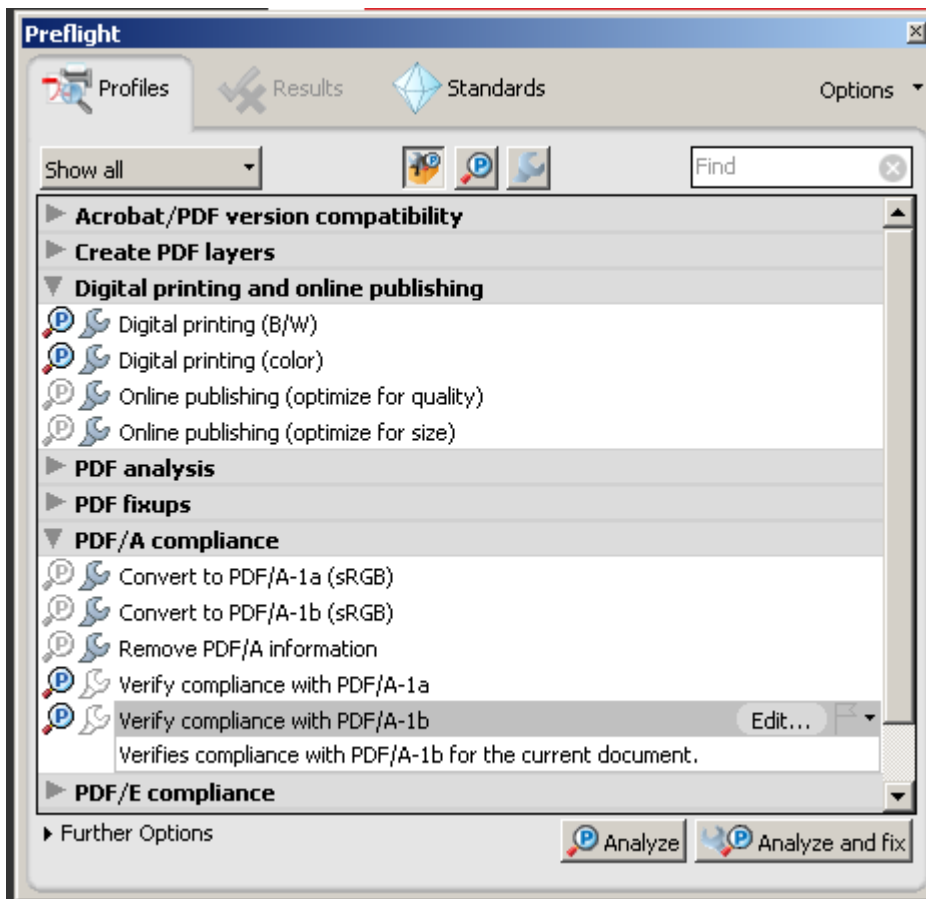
Preflight

Profiles Results Standards Options

Show all

Find

Acrobat/PDF version compatibility
Create PDF layers
Digital printing and online publishing
Digital printing (B/W)
Digital printing (color)
Online publishing (optimize for quality)
Online publishing (optimize for size)
PDF analysis
PDF fixups
PDF/A compliance
Convert to PDF/A-1a (sRGB)
Convert to PDF/A-1b (sRGB)
Remove PDF/A information
Verify compliance with PDF/A-1a
Verify compliance with PDF/A-1b Edit...
Verifies compliance with PDF/A-1b for the current document.
PDF/E compliance

Further Options

Analyze Analyze and fix